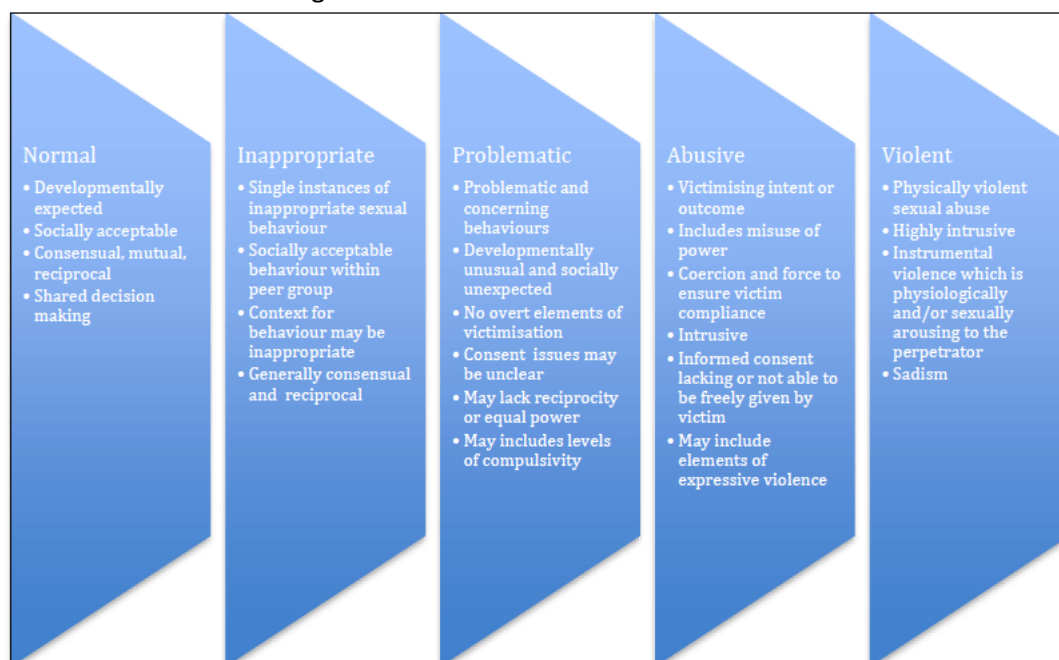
Normal
• Developmentally expected
• Socially acceptable
• Consensual, mutual, reciprocal
• Shared decision making

Inappropriate
• Single instances of inappropriate sexual behaviour
• Socially acceptable behaviour within peer group
• Context for behaviour may be inappropriate
• Generally consensual and reciprocal

Problematic
• Problematic and concerning behaviours
• Developmentally unusual and socially unexpected
• No overt elements of victimisation
• Consent issues may be unclear
• May lack reciprocity or equal power
• May includes levels of compulsivity

Abusive
• Victimising intent or outcome
• Includes misuse of power
• Coercion and force to ensure victim compliance
• Intrusive
• Informed consent lacking or not able to be freely given by victim
• May include elements of expressive violence

Violent
• Physically violent sexual abuse
• Highly intrusive
• Instrumental violence which is physiologically and/or sexually arousing to the perpetrator
• Sadism